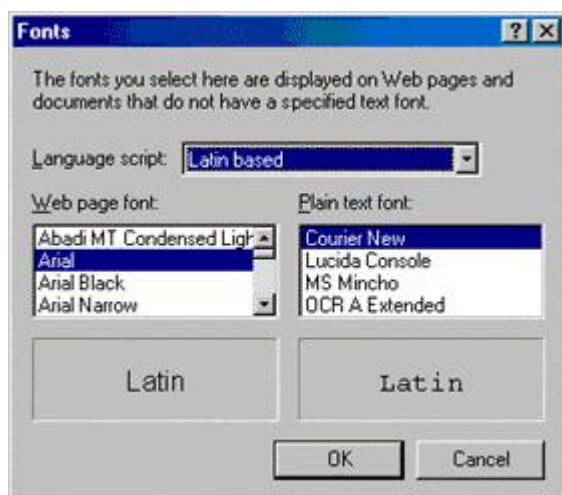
Fonts

?

The fonts you select here are displayed on Web pages and documents that do not have a specified text font.

Language script: Latin based

Web page font:

Abadi MT Condensed Ligh
Arial
Arial Black
Arial Narrow

Plain text font:

Courier New
Lucida Console
MS Mincho
OCR A Extended

Latin

Latin

OK

Cancel